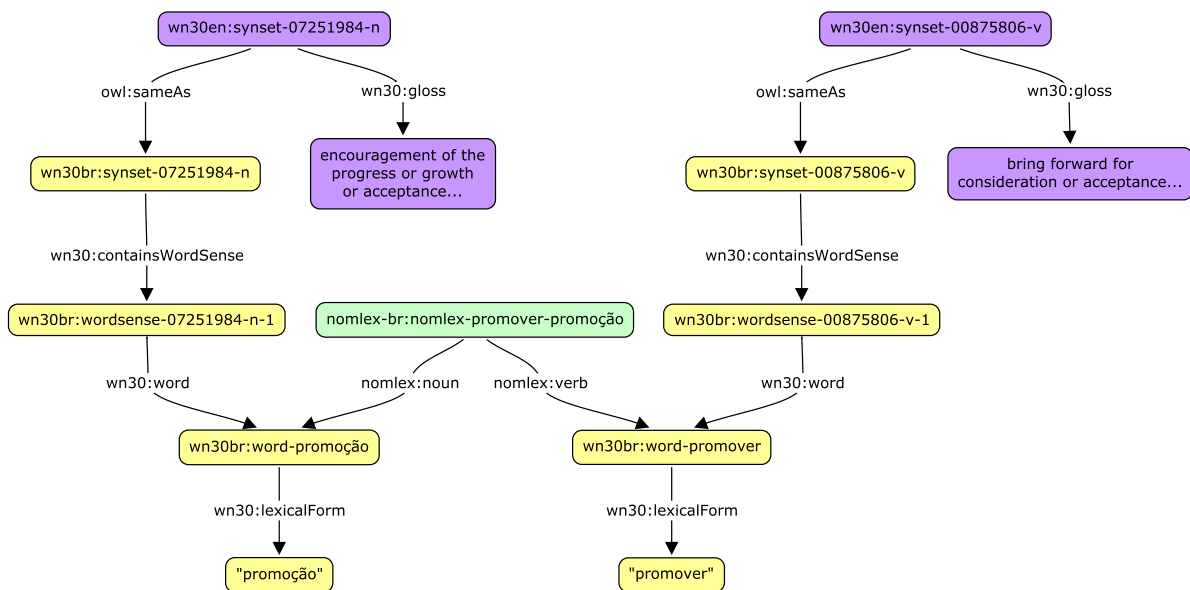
wn30en:synset-07251984-n

owl:sameAs

wn30:gloss

wn30br:synset-07251984-n

encouragement of the progress or growth or acceptance...

wn30:containsWordSense

wn30br:wordsense-07251984-n-1

wn30:word

wn30en:synset-00875806-v

owl:sameAs

wn30:gloss

wn30br:synset-00875806-v

bring forward for consideration or acceptance...

wn30:containsWordSense

wn30br:wordsense-00875806-v-1

wn30:word

nomlex-br:nomlex-promover-promoção

nomlex:noun

nomlex:verb

wn30br:word-promoção

wn30:lexicalForm

"promoção"

wn30br:word-promover

wn30:lexicalForm

"promover"